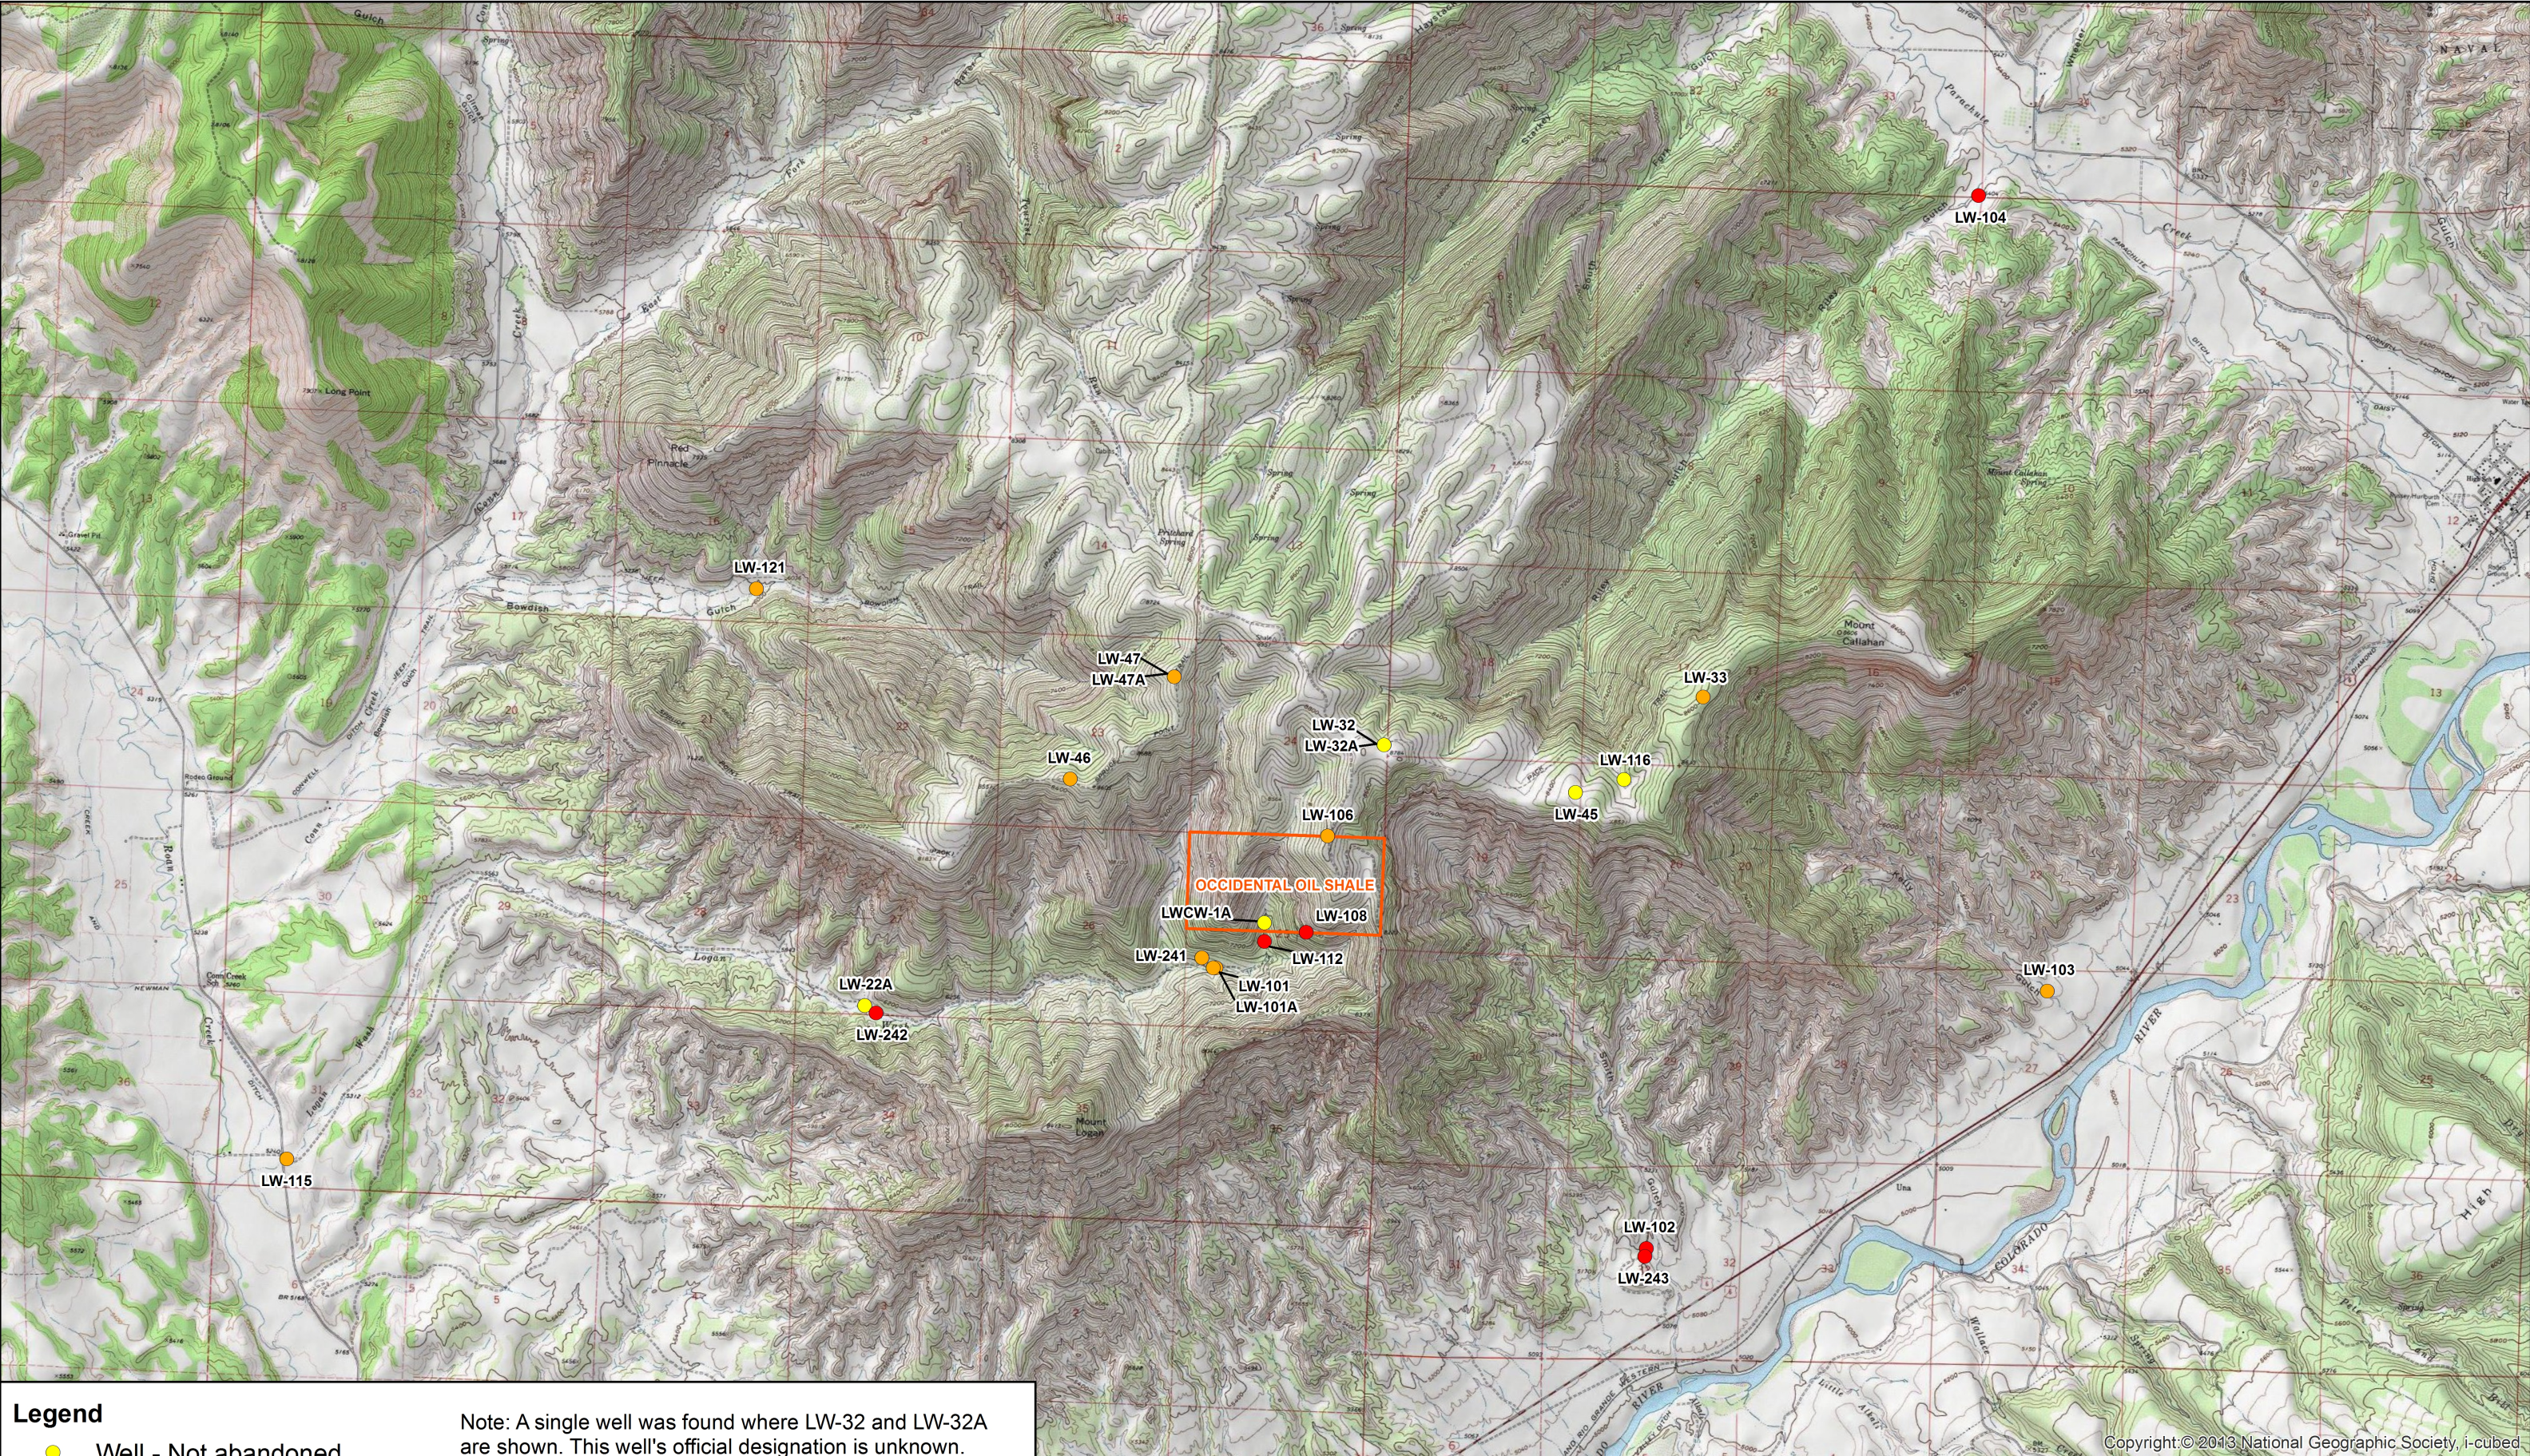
LW-104
LW-121
LW-47
LW-47A
LW-33
LW-32
LW-32A
LW-116
LW-46
LW-45
LW-106
OCCIDENTAL OIL SHALE
LWCW-1A
LW-108
LW-112
LW-241
LW-101
LW-101A
LW-103
LW-22A
LW-242
LW-115
LW-102
LW-243
Mount Callahan
Mount Logan
Red Pinnacle
Bowdish Gulch
Logan
COLORADO
RIVER

Legend
Well - Not abandoned

Note: A single well was found where LW-32 and LW-32A are shown. This well's official designation is unknown.

Copyright © 2013 National Geographic Society, i-cubed